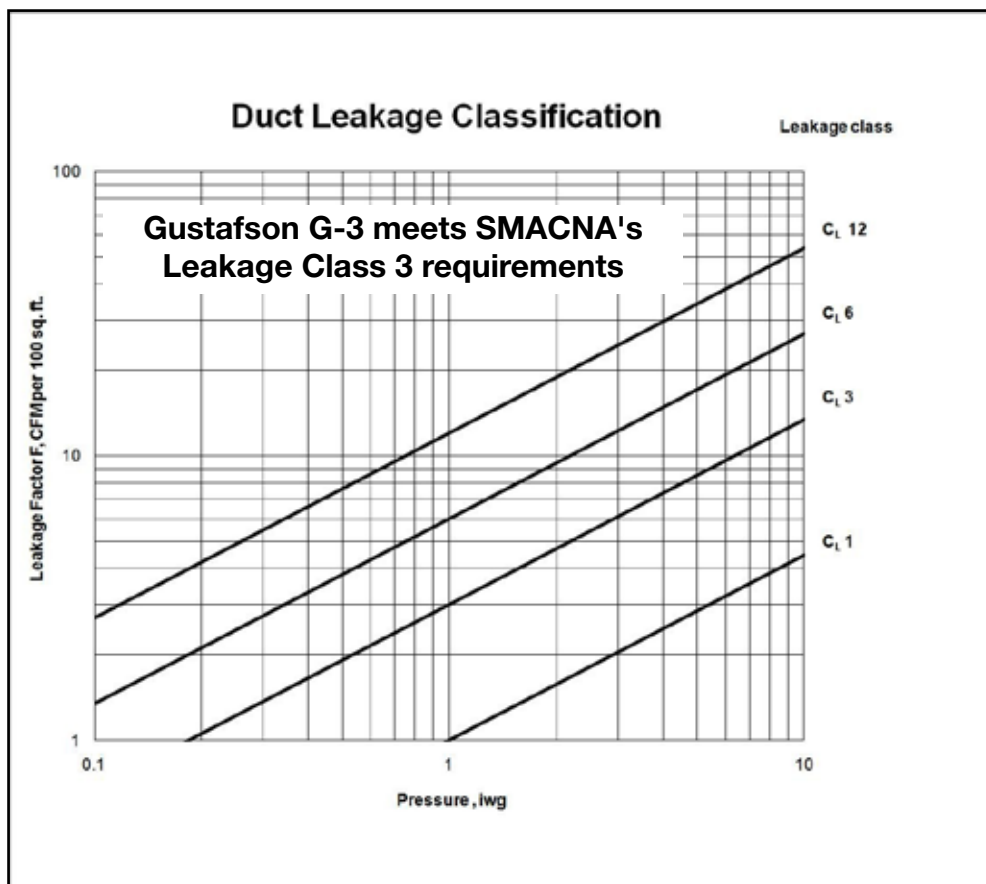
Duct Leakage Classification

Leakage class

Gustafson G-3 meets SMACNA's Leakage Class 3 requirements

100

10

1

Leakage Factor F, CFM per 100 sq. ft.

$C_L$ 12

$C_L$ 6

$C_L$ 3

$C_L$ 1

0.1

1

10

Pressure, iwg